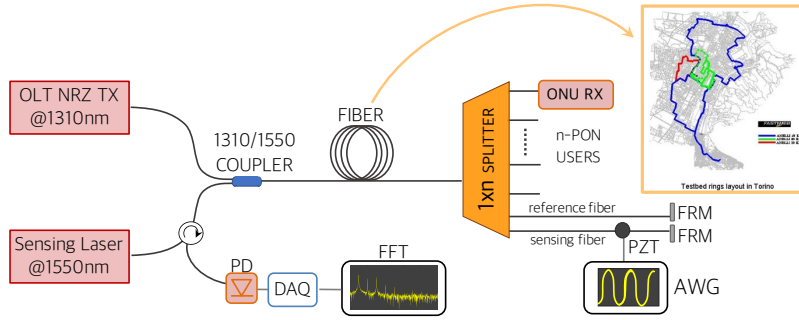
OLT NRZ TX
@1310nm

Sensing Laser
@1550nm

1310/1550
COUPLER

FIBER

1xn SPLITTER

ONU RX

n-PON
USERS

reference fiber

sensing fiber

FRM

FRM

PZT

AWG

PD

DAQ

FFT

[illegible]

Testbed rings layout in Torino